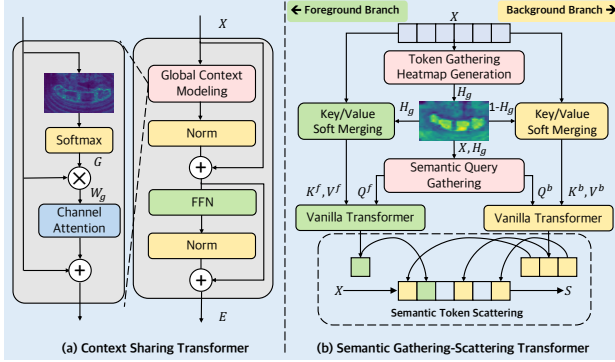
Softmax
$G$
$W_g$
Channel Attention

$X$
Global Context Modeling
Norm
FFN
Norm
$E$

(a) Context Sharing Transformer

Foreground Branch
$X$
Background Branch
Token Gathering Heatmap Generation
$H_g$
$H_g$
1-$H_g$
Key/Value Soft Merging
Key/Value Soft Merging
$X, H_g$
Semantic Query Gathering
$K^f, V^f$
$Q^f$
$Q^b$
$K^b, V^b$
Vanilla Transformer
Vanilla Transformer
$X$
$S$
Semantic Token Scattering

(b) Semantic Gathering-Scattering Transformer